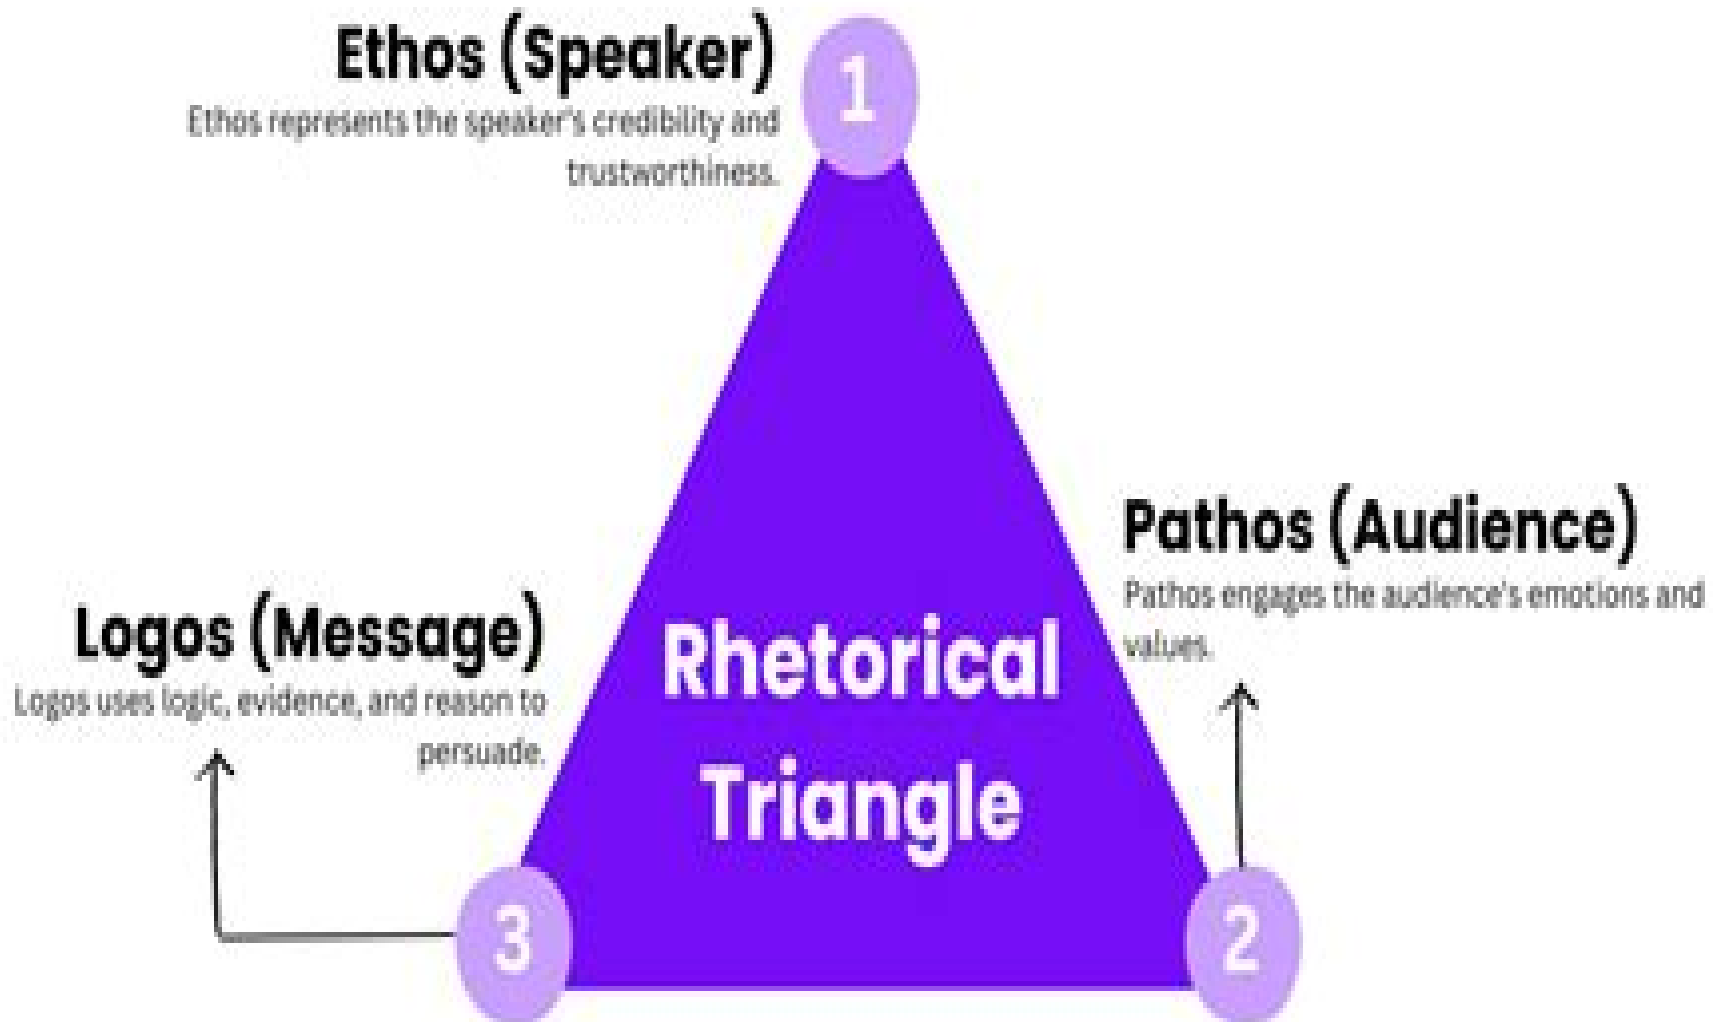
Ethos (Speaker)

Ethos represents the speaker's credibility and trustworthiness.

1

Pathos (Audience)

Pathos engages the audience's emotions and values.

Logos (Message)

Logos uses logic, evidence, and reason to persuade.

Rhetorical Triangle

3

2